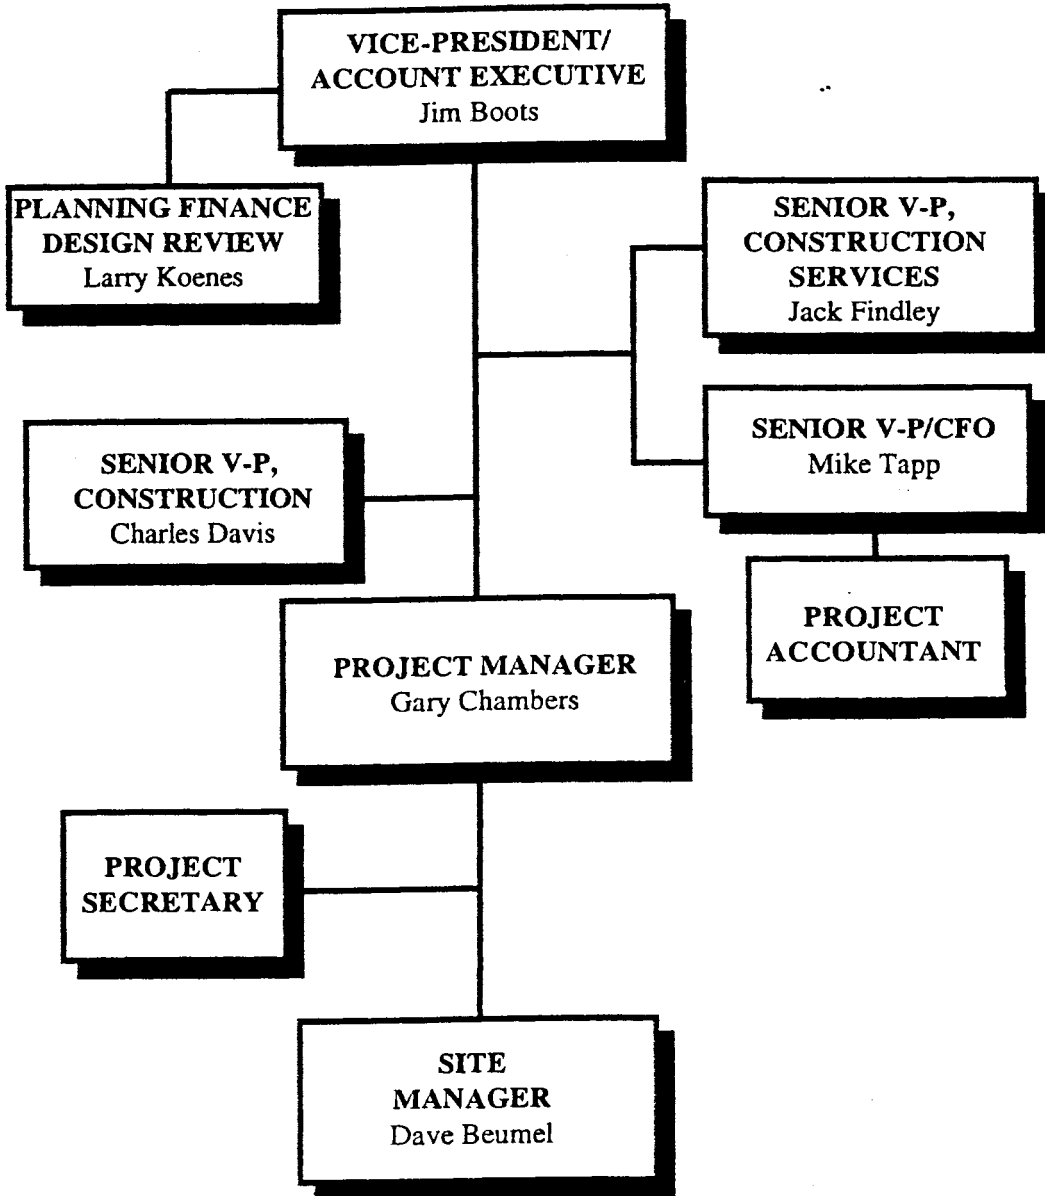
VICE-PRESIDENT/ ACCOUNT EXECUTIVE
Jim Boots

PLANNING FINANCE DESIGN REVIEW
Larry Koenes

SENIOR V-P, CONSTRUCTION SERVICES
Jack Findley

SENIOR V-P/CFO
Mike Tapp

SENIOR V-P, CONSTRUCTION
Charles Davis

PROJECT ACCOUNTANT

PROJECT MANAGER
Gary Chambers

PROJECT SECRETARY

SITE MANAGER
Dave Beumel